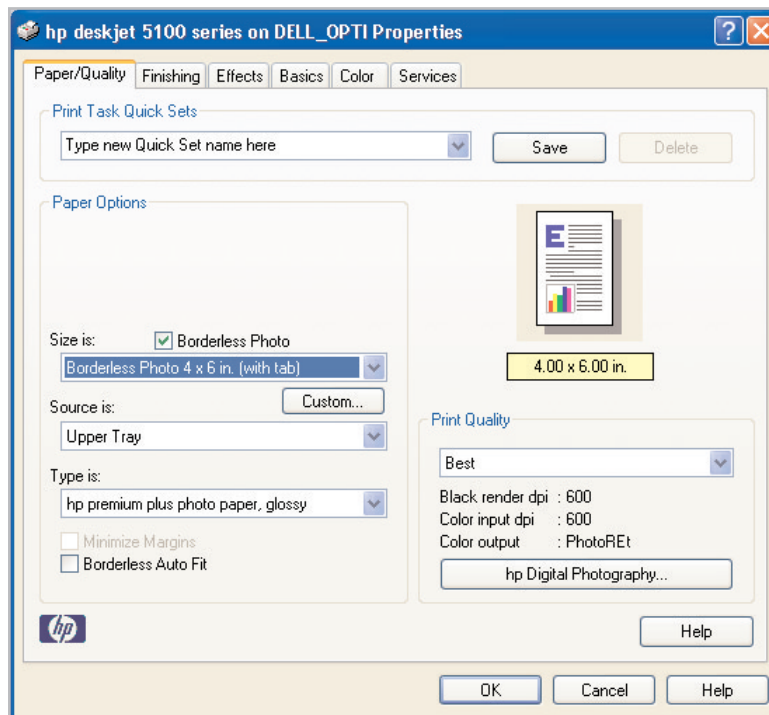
hp deskjet 5100 series on DELL_OPTI Properties

Paper/Quality | Finishing | Effects | Basics | Color | Services

Print Task Quick Sets

Type new Quick Set name here

Save

Delete

Paper Options

Size is:

Borderless Photo

Borderless Photo 4 x 6 in. (with tab)

Source is:

Custom...

Upper Tray

Type is:

hp premium plus photo paper, glossy

Minimize Margins

Borderless Auto Fit

4.00 x 6.00 in.

Print Quality

Best

Black render dpi : 600
Color input dpi : 600
Color output : PhotoREt

hp Digital Photography...

hp

Help

OK

Cancel

Help